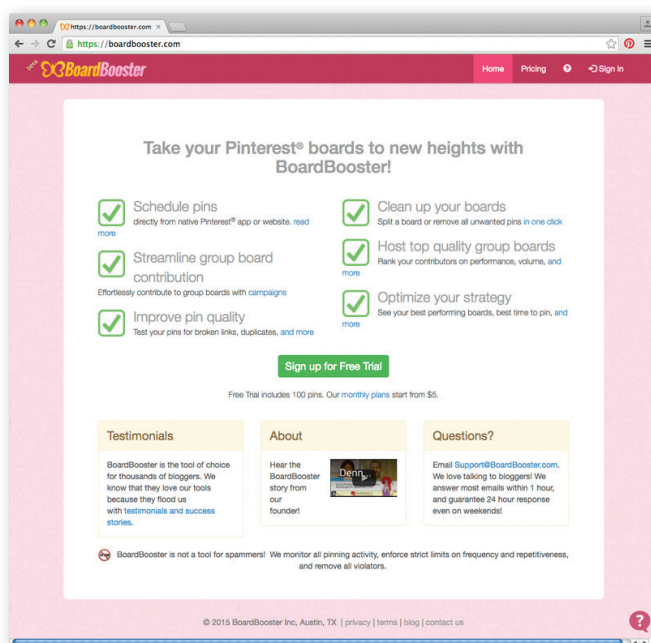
https://boardbooster.com ×

https://boardbooster.com

BoardBooster

Home Pricing ? Sign in

Take your Pinterest® boards to new heights with BoardBooster!

Schedule pins
directly from native Pinterest® app or website. read more

Streamline group board contribution
Effortlessly contribute to group boards with campaigns

Improve pin quality
Test your pins for broken links, duplicates, and more

Clean up your boards
Split a board or remove all unwanted pins in one click

Host top quality group boards
Rank your contributors on performance, volume, and more

Optimize your strategy
See your best performing boards, best time to pin, and more

Sign up for Free Trial

Free Trial includes 100 pins. Our monthly plans start from $5.

Testimonials

BoardBooster is the tool of choice for thousands of bloggers. We know that they love our tools because they flood us with testimonials and success stories.

About

Hear the BoardBooster story from our founder!

Denn

Questions?

Email Support@BoardBooster.com. We love talking to bloggers! We answer most emails within 1 hour, and guarantee 24 hour response even on weekends!

BoardBooster is not a tool for spammers! We monitor all pinning activity, enforce strict limits on frequency and repetitiveness, and remove all violators.

© 2015 BoardBooster Inc, Austin, TX | privacy | terms | blog | contact us

?